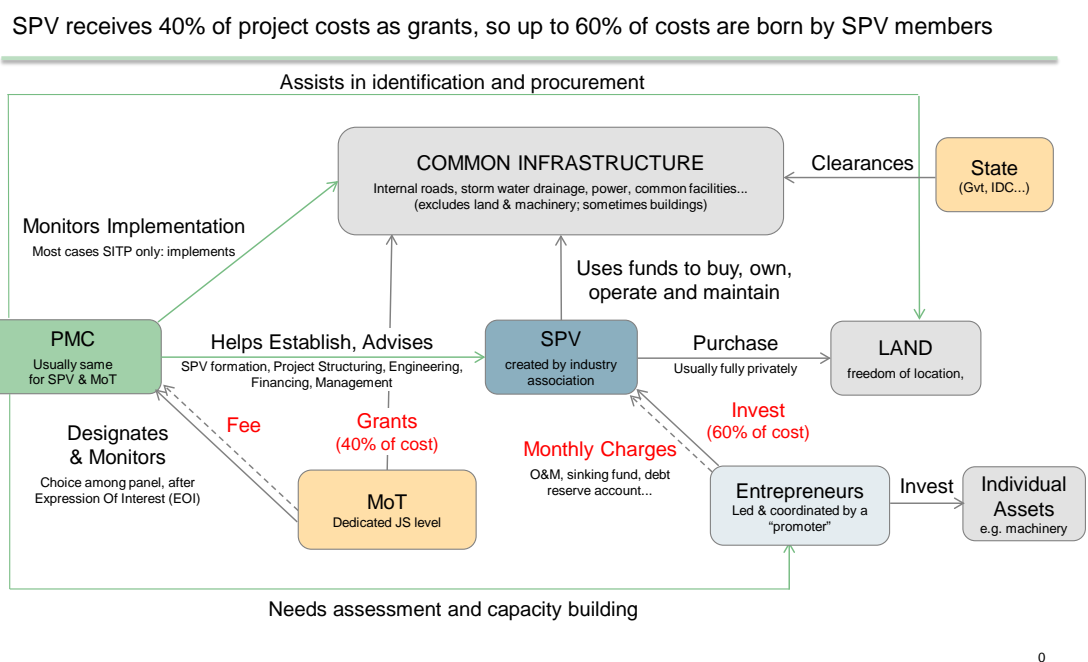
SPV receives 40% of project costs as grants, so up to 60% of costs are born by SPV members

Assists in identification and procurement

COMMON INFRASTRUCTURE
Internal roads, storm water drainage, power, common facilities... (excludes land & machinery; sometimes buildings)

Clearances

State
(Gvt, IDC...)

Monitors Implementation
Most cases SITP only: implements

Uses funds to buy, own, operate and maintain

PMC
Usually same for SPV & MoT

Helps Establish, Advises
SPV formation, Project Structuring, Engineering, Financing, Management

SPV
created by industry association

Purchase
Usually fully privately

LAND
freedom of location,

Fee

Grants
(40% of cost)

Invest
(60% of cost)

Designates & Monitors
Choice among panel, after Expression Of Interest (EOI)

Monthly Charges
O&M, sinking fund, debt reserve account...

MoT
Dedicated JS level

Entrepreneurs
Led & coordinated by a "promoter"

Invest

Individual Assets
e.g. machinery

Needs assessment and capacity building

0